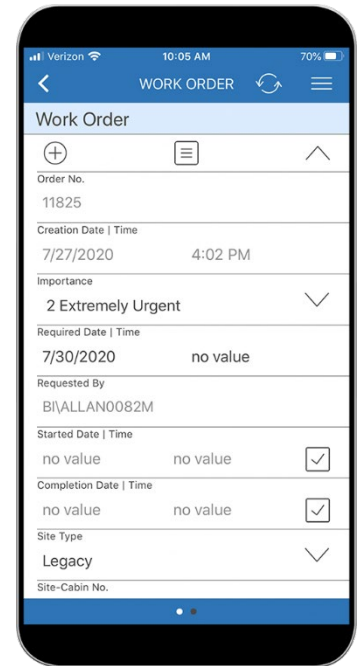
Verizon
10:05 AM
70%
WORK ORDER
Work Order
Order No.
11825
Creation Date | Time
7/27/2020
4:02 PM
Importance
2 Extremely Urgent
Required Date | Time
7/30/2020
no value
Requested By
BI\ALLAN0082M
Started Date | Time
no value
no value
Completion Date | Time
no value
no value
Site Type
Legacy
Site-Cabin No.